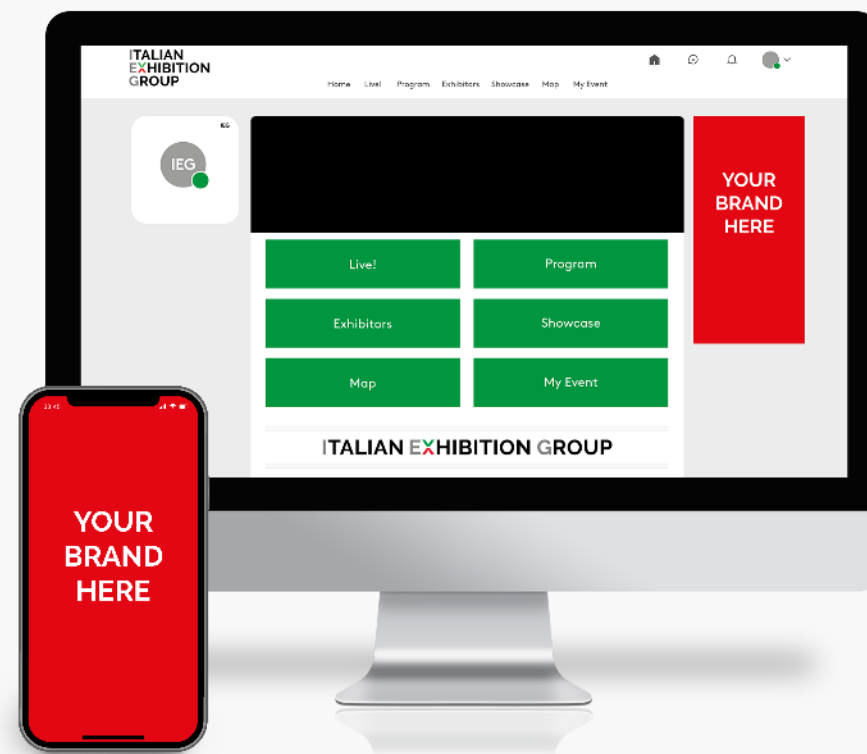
ITALIAN EXHIBITION GROUP

Home Live! Program Exhibitors Showcase Map My Event

IEG

IEG

YOUR BRAND HERE

Live!

Program

Exhibitors

Showcase

Map

My Event

ITALIAN EXHIBITION GROUP

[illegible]

YOUR BRAND HERE